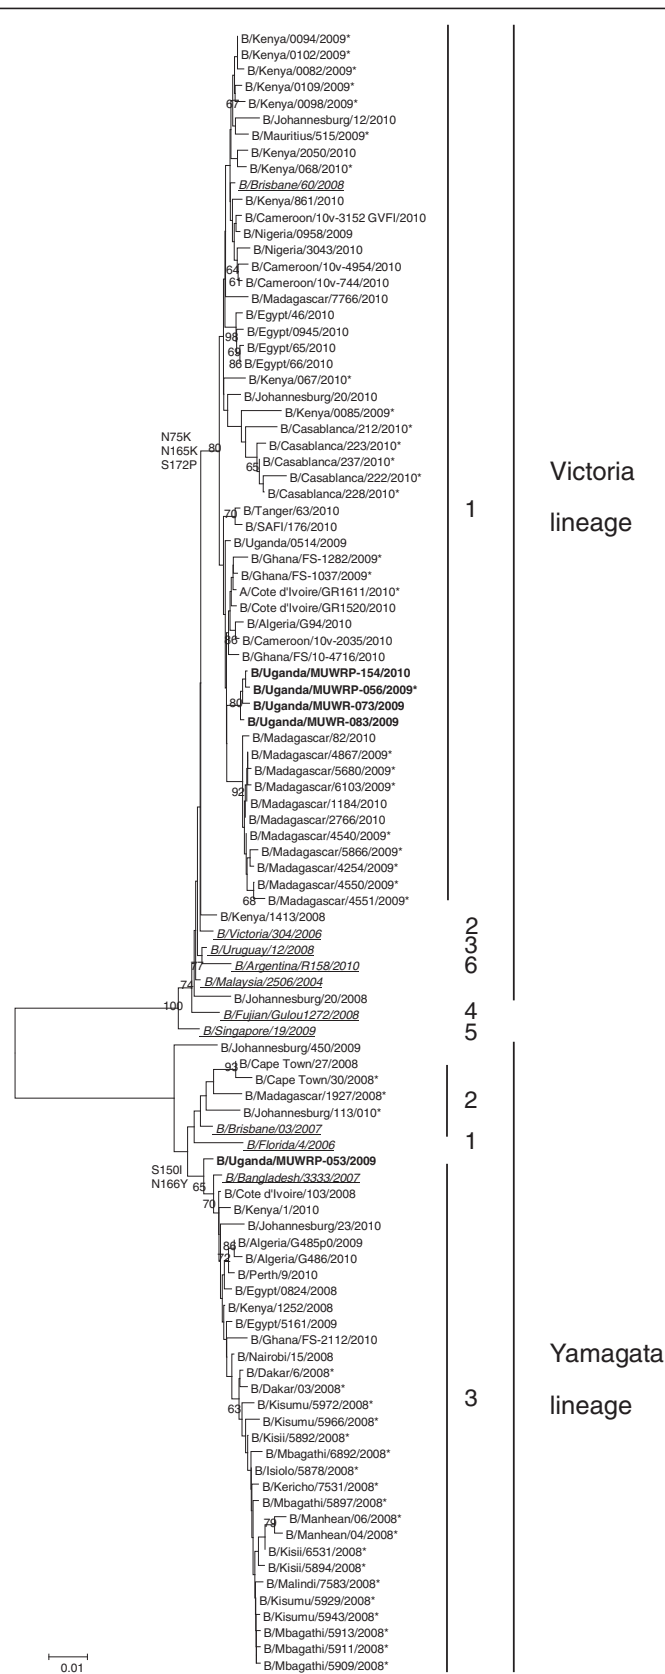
B/Kenya/0094/2009*
B/Kenya/0102/2009*
B/Kenya/0082/2009*
B/Kenya/0109/2009*
67
B/Kenya/0098/2009*
B/Johannesburg/12/2010
B/Mauritius/515/2009*
B/Kenya/2050/2010
B/Kenya/068/2010*
B/Brisbane/60/2008
B/Kenya/861/2010
B/Cameroon/10v-3152 GVFI/2010
B/Nigeria/0958/2009
B/Nigeria/3043/2010
64
B/Cameroon/10v-4954/2010
61
B/Cameroon/10v-744/2010
B/Madagascar/7766/2010
B/Egypt/46/2010
98
B/Egypt/0945/2010
69
B/Egypt/65/2010
86
B/Egypt/66/2010
B/Kenya/067/2010*
B/Johannesburg/20/2010
B/Kenya/0085/2009*
N75K
N165K
S172P
80
B/Casablanca/212/2010*
B/Casablanca/223/2010*
65
B/Casablanca/237/2010*
B/Casablanca/222/2010*
B/Casablanca/228/2010*
70
B/Tanger/63/2010
B/SAFI/176/2010
B/Uganda/0514/2009
B/Ghana/FS-1282/2009*
B/Ghana/FS-1037/2009*
A/Cote d'Ivoire/GR1611/2010*
B/Cote d'Ivoire/GR1520/2010
B/Algeria/G94/2010
86
B/Cameroon/10v-2035/2010
B/Ghana/FS/10-4716/2010
B/Uganda/MUWRP-154/2010
B/Uganda/MUWRP-056/2009*
80
B/Uganda/MUWRP-073/2009
B/Uganda/MUWR-083/2009
B/Madagascar/82/2010
B/Madagascar/4867/2009*
B/Madagascar/5680/2009*
92
B/Madagascar/6103/2009*
B/Madagascar/1184/2010
B/Madagascar/2766/2010
B/Madagascar/4540/2009*
B/Madagascar/5866/2009*
B/Madagascar/4254/2009*
B/Madagascar/4550/2009*
68
B/Madagascar/4551/2009*
B/Kenya/1413/2008
B/Victoria/304/2006
B/Uruguay/12/2008
77
B/Argentina/R158/2010
74
B/Malaysia/2506/2004
B/Johannesburg/20/2008
100
B/Fujian/Gulou1272/2008
B/Singapore/19/2009
1
2
3
6
4
5
Victoria
lineage
B/Johannesburg/450/2009
B/Cape Town/27/2008
93
B/Cape Town/30/2008*
B/Madagascar/1927/2008*
B/Johannesburg/113/010*
B/Brisbane/03/2007
B/Florida/4/2006
2
1
S150I
N166Y
B/Uganda/MUWRP-053/2009
65
B/Bangladesh/3333/2007
70
B/Cote d'Ivoire/103/2008
B/Kenya/1/2010
B/Johannesburg/23/2010
86
B/Algeria/G485p0/2009
72
B/Algeria/G486/2010
B/Perth/9/2010
B/Egypt/0824/2008
B/Kenya/1252/2008
B/Egypt/5161/2009
B/Ghana/FS-2112/2010
B/Nairobi/15/2008
B/Dakar/6/2008*
B/Dakar/03/2008*
63
B/Kisumu/5972/2008*
B/Kisumu/5966/2008*
B/Kisii/5892/2008*
B/Mbagathi/6892/2008*
B/Isiolo/5878/2008*
B/Kericho/7531/2008*
B/Mbagathi/5897/2008*
79
B/Manhean/06/2008*
B/Manhean/04/2008*
B/Kisii/6531/2008*
B/Kisii/5894/2008*
B/Malindi/7583/2008*
B/Kisumu/5929/2008*
B/Kisumu/5943/2008*
B/Mbagathi/5913/2008*
B/Mbagathi/5911/2008*
B/Mbagathi/5909/2008*
3
Yamagata
lineage
0.01